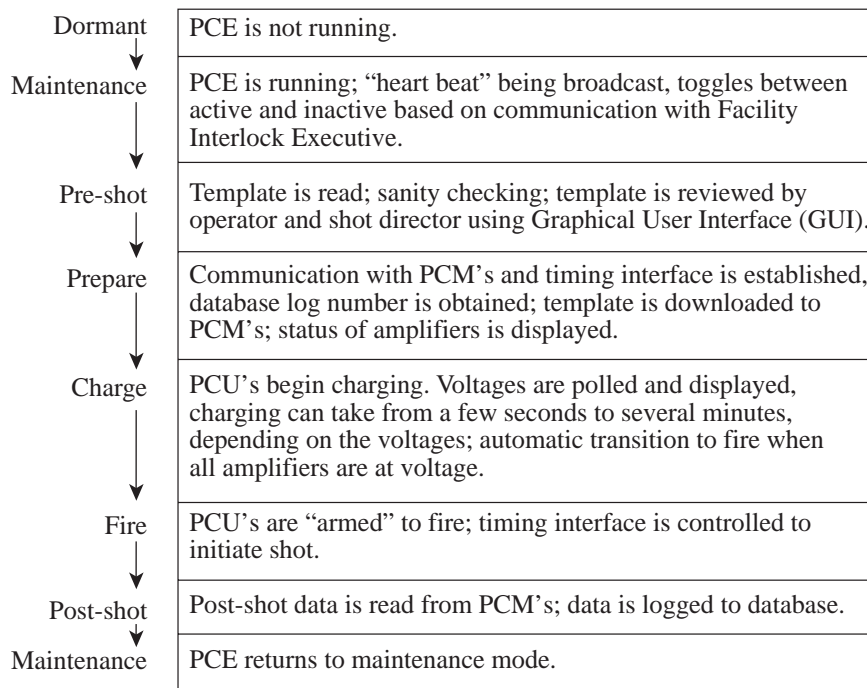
| | |
|---|---|
| Dormant | PCE is not running. |
| Maintenance | PCE is running; “heart beat” being broadcast, toggles between active and inactive based on communication with Facility Interlock Executive. |
| Pre-shot | Template is read; sanity checking; template is reviewed by operator and shot director using Graphical User Interface (GUI). |
| Prepare | Communication with PCM’s and timing interface is established, database log number is obtained; template is downloaded to PCM’s; status of amplifiers is displayed. |
| Charge | PCU’s begin charging. Voltages are polled and displayed, charging can take from a few seconds to several minutes, depending on the voltages; automatic transition to fire when all amplifiers are at voltage. |
| Fire | PCU’s are “armed” to fire; timing interface is controlled to initiate shot. |
| Post-shot | Post-shot data is read from PCM’s; data is logged to database. |
| Maintenance | PCE returns to maintenance mode. |